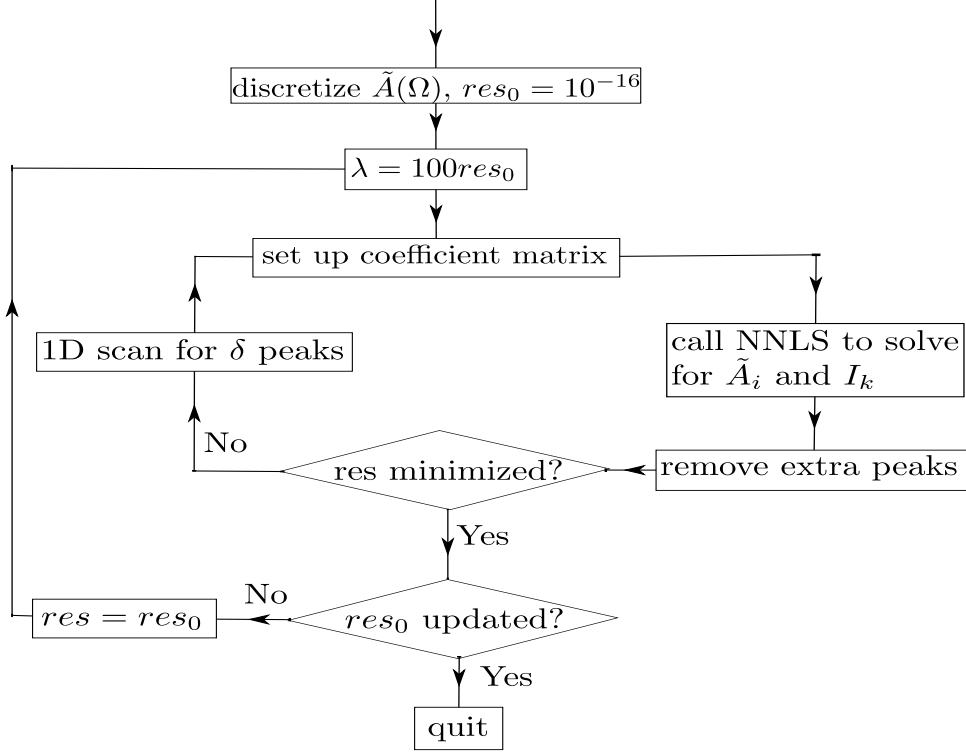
discretize $\tilde{A}(\Omega)$, $res_0 = 10^{-16}$

$\lambda = 100res_0$

set up coefficient matrix

call NNLS to solve for $\tilde{A}_i$ and $I_k$

1D scan for $\delta$ peaks

No

res minimized?

remove extra peaks

Yes

No

$res = res_0$

$res_0$ updated?

Yes

quit